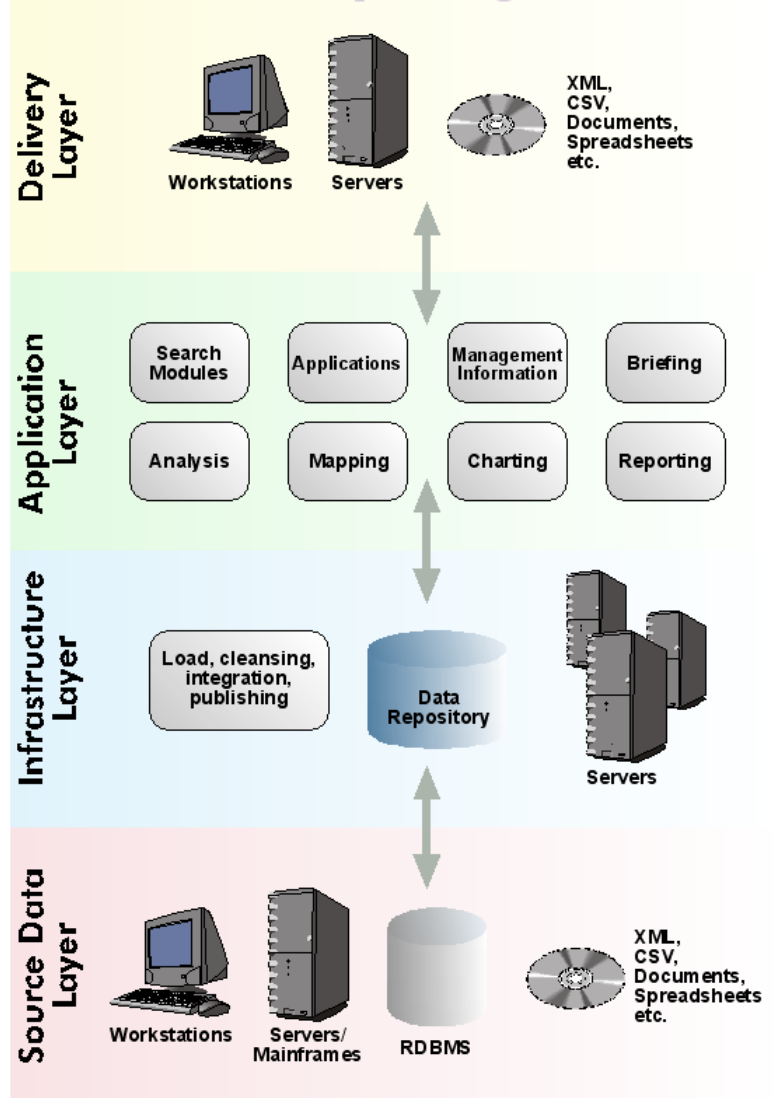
Delivery Layer

Workstations

Servers

XML, CSV, Documents, Spreadsheets etc.

Application Layer

Search Modules

Applications

Management Information

Briefing

Analysis

Mapping

Charting

Reporting

Infrastructure Layer

Load, cleansing, integration, publishing

Data Repository

Servers

Source Data Layer

Workstations

Servers/ Mainframes

RDBMS

XML, CSV, Documents, Spreadsheets etc.